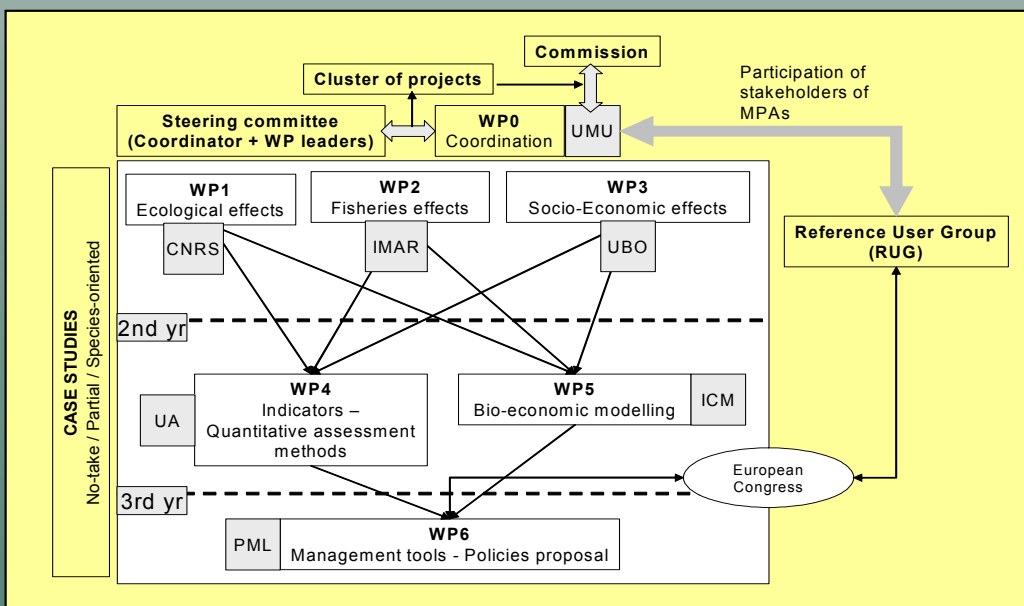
Commission

Cluster of projects

Participation of stakeholders of MPAs

Steering committee (Coordinator + WP leaders)

WP0 Coordination

UMU

WP1 Ecological effects

CNRS

WP2 Fisheries effects

IMAR

WP3 Socio-Economic effects

UBO

Reference User Group (RUG)

CASE STUDIES
No-take / Partial / Species-oriented

2nd yr

WP4 Indicators – Quantitative assessment methods

UA

WP5 Bio-economic modelling

ICM

European Congress

3rd yr

PML

WP6 Management tools - Policies proposal